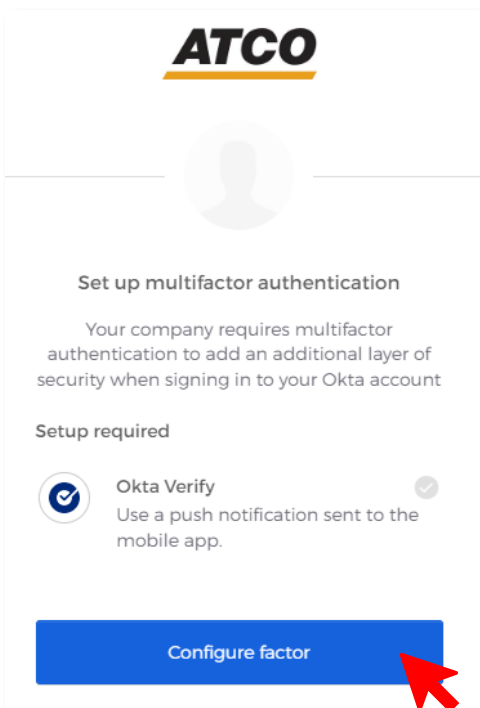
ATCO

Set up multifactor authentication

Your company requires multifactor authentication to add an additional layer of security when signing in to your Okta account

Setup required

Okta Verify
Use a push notification sent to the mobile app.

Configure factor